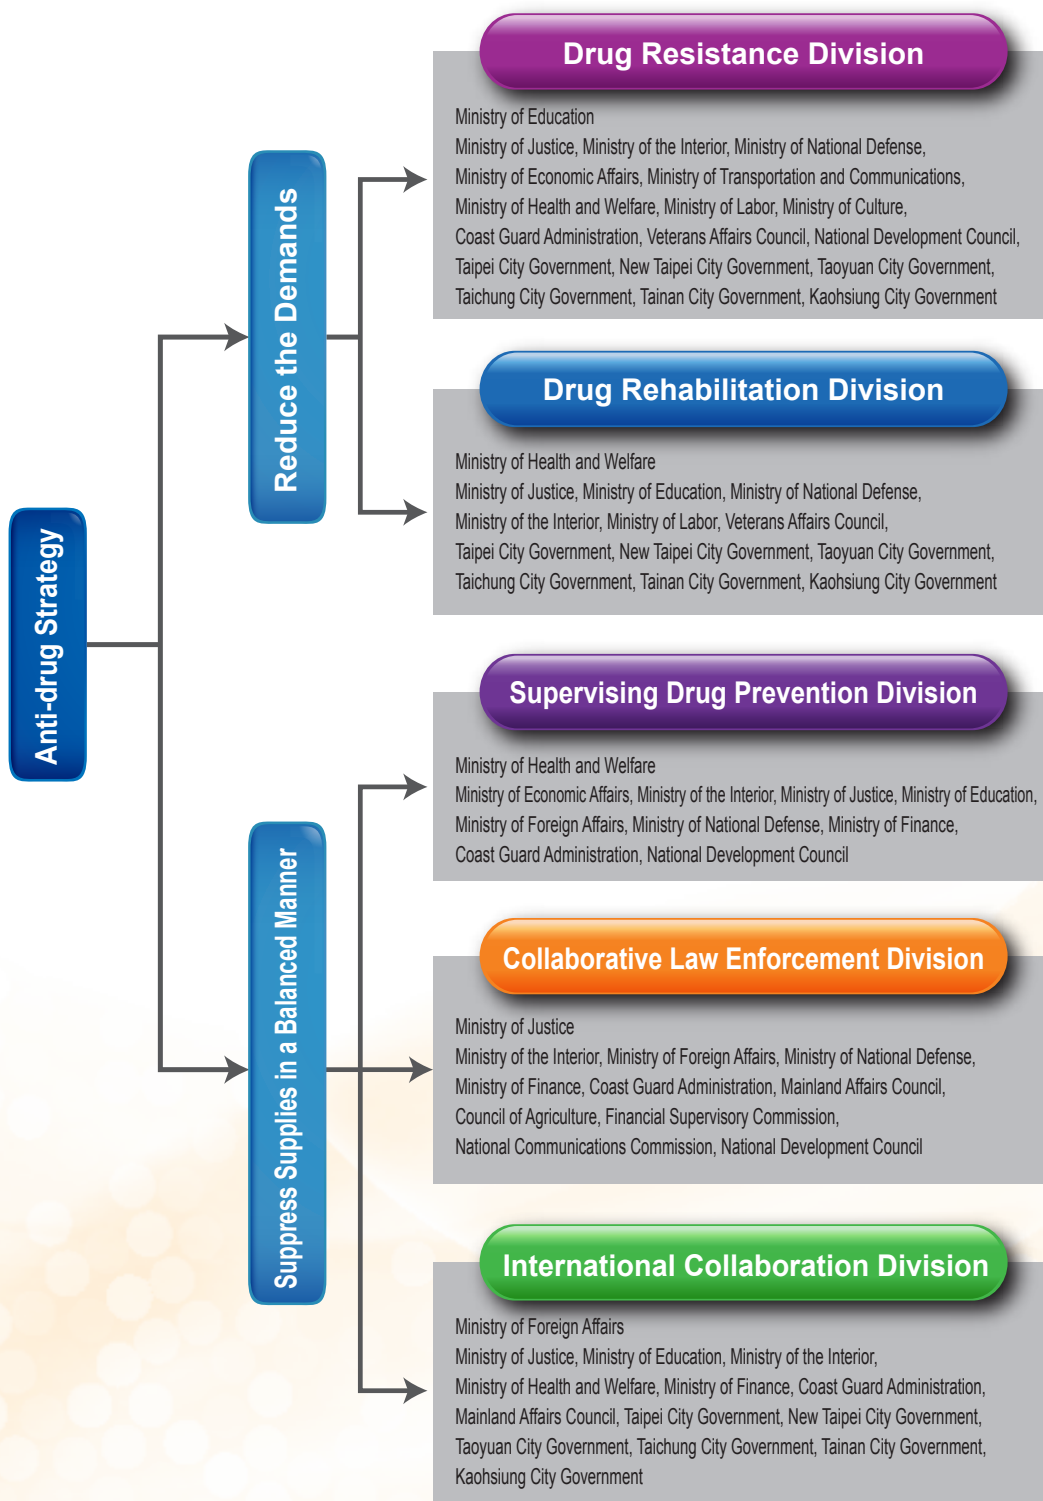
Anti-drug Strategy

Reduce the Demands

Drug Resistance Division

Ministry of Education
Ministry of Justice, Ministry of the Interior, Ministry of National Defense, Ministry of Economic Affairs, Ministry of Transportation and Communications, Ministry of Health and Welfare, Ministry of Labor, Ministry of Culture, Coast Guard Administration, Veterans Affairs Council, National Development Council, Taipei City Government, New Taipei City Government, Taoyuan City Government, Taichung City Government, Tainan City Government, Kaohsiung City Government

Drug Rehabilitation Division

Ministry of Health and Welfare
Ministry of Justice, Ministry of Education, Ministry of National Defense, Ministry of the Interior, Ministry of Labor, Veterans Affairs Council, Taipei City Government, New Taipei City Government, Taoyuan City Government, Taichung City Government, Tainan City Government, Kaohsiung City Government

Suppress Supplies in a Balanced Manner

Supervising Drug Prevention Division

Ministry of Health and Welfare
Ministry of Economic Affairs, Ministry of the Interior, Ministry of Justice, Ministry of Education, Ministry of Foreign Affairs, Ministry of National Defense, Ministry of Finance, Coast Guard Administration, National Development Council

Collaborative Law Enforcement Division

Ministry of Justice
Ministry of the Interior, Ministry of Foreign Affairs, Ministry of National Defense, Ministry of Finance, Coast Guard Administration, Mainland Affairs Council, Council of Agriculture, Financial Supervisory Commission, National Communications Commission, National Development Council

International Collaboration Division

Ministry of Foreign Affairs
Ministry of Justice, Ministry of Education, Ministry of the Interior, Ministry of Health and Welfare, Ministry of Finance, Coast Guard Administration, Mainland Affairs Council, Taipei City Government, New Taipei City Government, Taoyuan City Government, Taichung City Government, Tainan City Government, Kaohsiung City Government